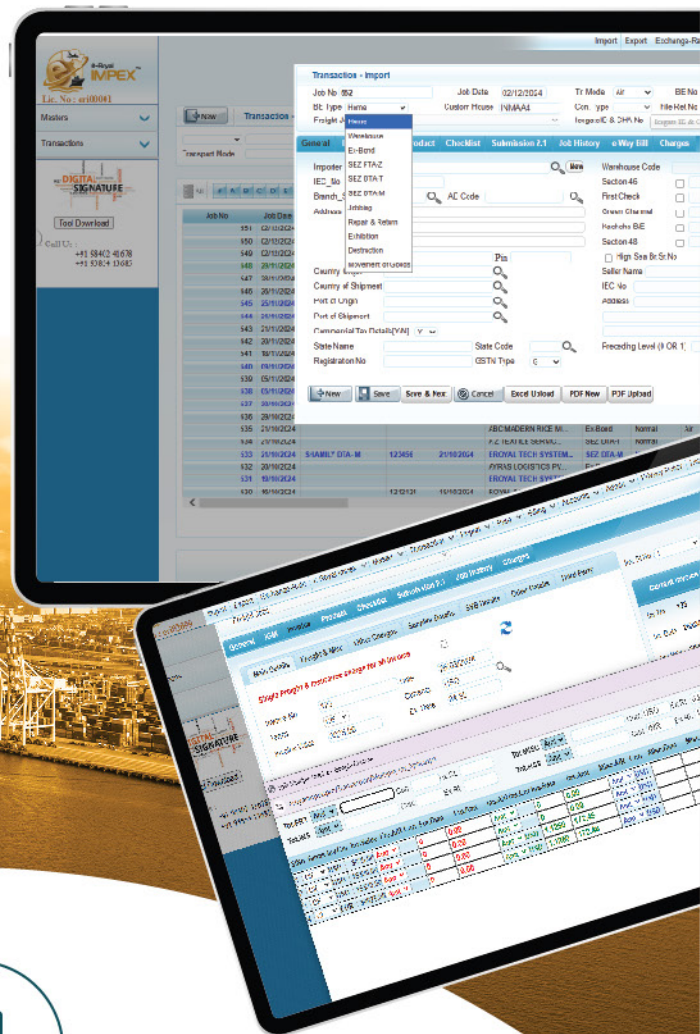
e-Royal IMPEX
Lic. No : eri00001

Masters
Transactions

DIGITAL SIGNATURE
Tool Download
Call Us :
+91 98402 41678
+91 93814 13683

Import Export Exchange-Ra

New Transaction
Transport Mode

Transaction - Import
Job No 552 Job Date 02/12/2024 Tr Mode Air BE No
BE Type Home Custom House INMAA4 Con. Type File Ref No
Freight Forgein/IC & DFA No

Home
Warehouse
Ex-Bond
SEZ FTA-Z
SEZ DTA T
SEZ DTA M
Jobbing
Repair & Return
Exhibition
Destruction
Movement of Goods

General Product Checklist Submission 2.1 Job History e Way Bill Charges
Importer New Warehouse Code
IEC No Section 46
Branch AD Code First Check
Address Green Channel
Kachcha BE
Section 48
Pin High Sea Br.Sr.No
Country Origin Seller Name
Country of Shipment IEC No
Port of Origin Address
Port of Shipment
Commercial Tax Details[Y/N] Y
State Name State Code
Registration No GSTN Type G Preceding Level (0 OR 1)

New Save Save & Fax Cancel Excel Upload PDF New PDF Upload

| Job No | Job Date |
|---|---|
| 551 | 02/12/2024 |
| 550 | 02/12/2024 |
| 549 | 02/12/2024 |
| 548 | 29/11/2024 |
| 547 | 28/11/2024 |
| 546 | 28/11/2024 |
| 545 | 25/11/2024 |
| 544 | 25/11/2024 |
| 543 | 21/11/2024 |
| 542 | 20/11/2024 |
| 541 | 18/11/2024 |
| 540 | 09/11/2024 |
| 539 | 05/11/2024 |
| 538 | 05/11/2024 |
| 537 | 28/10/2024 |
| 536 | 28/10/2024 |
| 535 | 21/10/2024 |
| 534 | 21/10/2024 |
| 533 | 21/10/2024 |
| 532 | 21/10/2024 |
| 531 | 19/10/2024 |
| 530 | 16/10/2024 |

ABC MADERN RICE M... Ex-Bond Normal
F Z TEXTILE SERVIC... SEZ DTA-T Normal
SHAMILY DTA - M 123456 21/10/2024 EROYAL TECH SYSTEM... SEZ DTA-M Normal Air
VYRAS LOGISTICS PV...
EROYAL TECH SYST...
1212131 11/10/2024 EROYAL

General IGM Invoice Product Checklist Submission 2.1 Job History Charges
Main Details Freight & Misc Misc Charges Sample Details SVB Details Other Details Third Party
Single Freight & Insurance charge for all invoices
Freight Insurance
Misc Charges
Discount
Ex. Rate
Total BE No
Ex. Rate
Total Ass Value
Load Charges

DIGITAL SIGNATURE